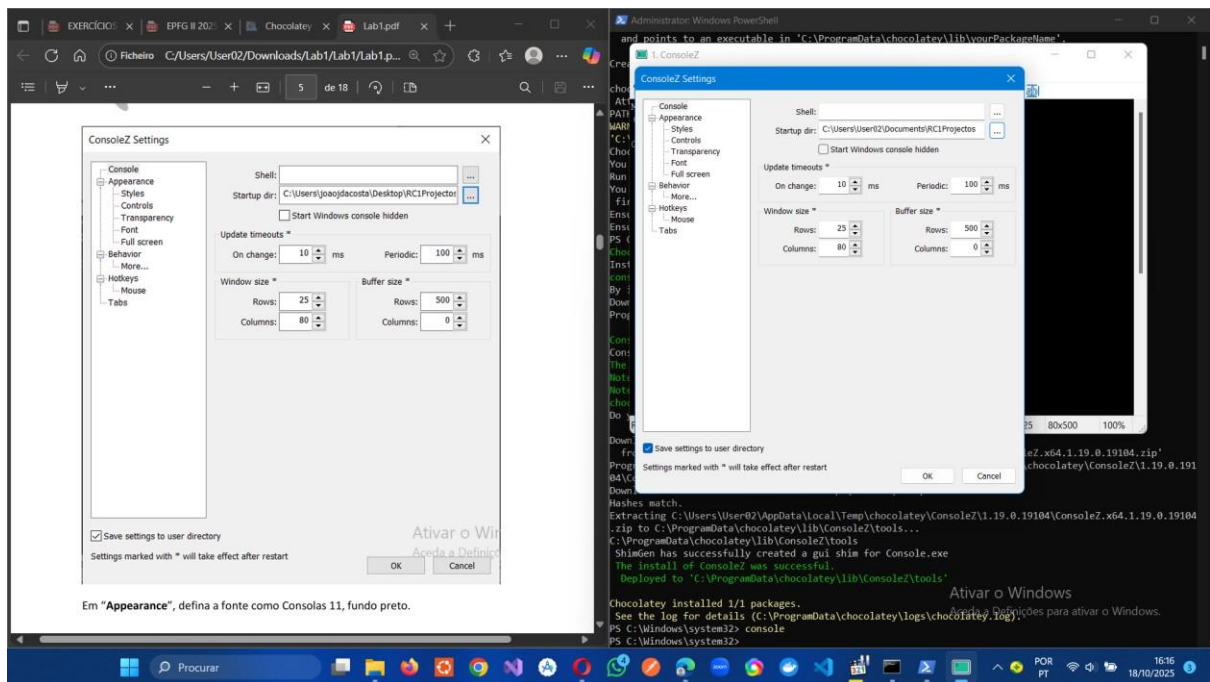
EXERCÍCIOS × | EPFG II 2025 × | Chocolatey × | Lab1.pdf × +

Ficheiro C:/Users/User02/Downloads/Lab1/Lab1/Lab1.p...

5 de 18

ConsoleZ Settings

Console
Appearance
Styles
Controls
Transparency
Font
Full screen
Behavior
More...
Hotkeys
Mouse
Tabs

Shell:
Startup dir: C:\Users\joaojdacosta\Desktop\RC1Projectos
Start Windows console hidden
Update timeouts *
On change: 10 ms
Periodic: 100 ms
Window size *
Rows: 25
Columns: 80
Buffer size *
Rows: 500
Columns: 0

Save settings to user directory
Settings marked with * will take effect after restart
OK Cancel
Ativar o Windows
Aceda a Definições

Em "Appearance", defina a fonte como Consolas 11, fundo preto.

Administrator: Windows PowerShell
and points to an executable in 'C:\ProgramData\chocolatey\lib\yourPackageName'.

1. ConsoleZ

ConsoleZ Settings

Console
Appearance
Styles
Controls
Transparency
Font
Full screen
Behavior
More...
Hotkeys
Mouse
Tabs

Shell:
Startup dir: C:\Users\User02\Documents\RC1Projectos
Start Windows console hidden
Update timeouts *
On change: 10 ms
Periodic: 100 ms
Window size *
Rows: 25
Columns: 80
Buffer size *
Rows: 500
Columns: 0

Save settings to user directory
Settings marked with * will take effect after restart
OK Cancel

25 80x500 100%

eZ.x64.1.19.0.19104.zip'
chocolatey\ConsoleZ\1.19.0.191
04\C
Hashes match.
Extracting C:\Users\User02\AppData\Local\Temp\chocolatey\ConsoleZ\1.19.0.19104\ConsoleZ.x64.1.19.0.19104.zip to C:\ProgramData\chocolatey\lib\ConsoleZ\tools...
C:\ProgramData\chocolatey\lib\ConsoleZ\tools
ShimGen has successfully created a gui shim for Console.exe
The install of ConsoleZ was successful.
Deployed to 'C:\ProgramData\chocolatey\lib\ConsoleZ\tools'

Chocolatey installed 1/1 packages.
See the log for details (C:\ProgramData\chocolatey\logs\chocolatey.log).
PS C:\Windows\system32> console
PS C:\Windows\system32>

Ativar o Windows
Aceda a Definições para ativar o Windows.

Procurar
POR PT
16:16
18/10/2025